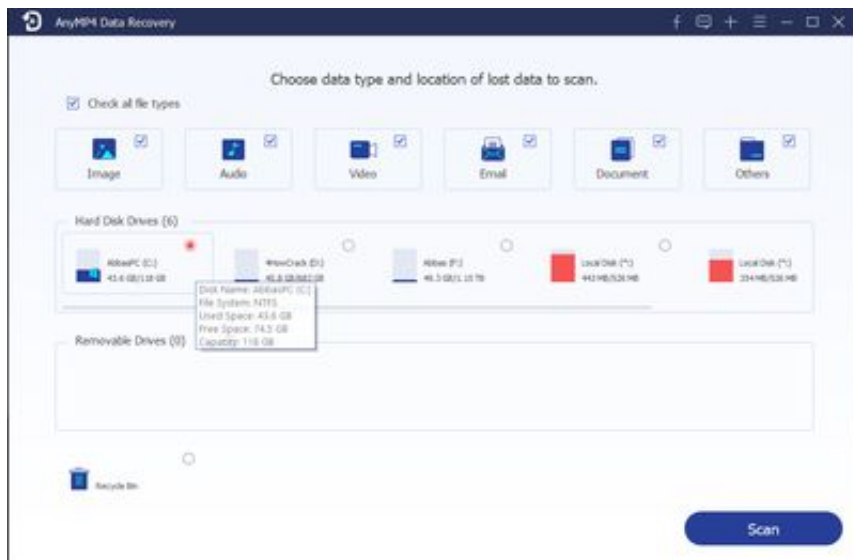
AnyMP4 Data Recovery

Choose data type and location of lost data to scan.

Check all file types

Image
Audio
Video
Email
Document
Others

Hard Disk Drives (6)

AbbasPC (C:)
43.6 GB/118 GB

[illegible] (D:)
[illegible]

Abbas (F:)
46.3 GB/1.15 TB

Local Disk (*:)
442 MB/526 MB

Local Disk (*:)
354 MB/526 MB

Disk Name: AbbasPC (C:)
File System: NTFS
Used Space: 43.6 GB
Free Space: 74.5 GB
Capacity: 118 GB

Removable Drives (0)

Recycle Bin

Scan